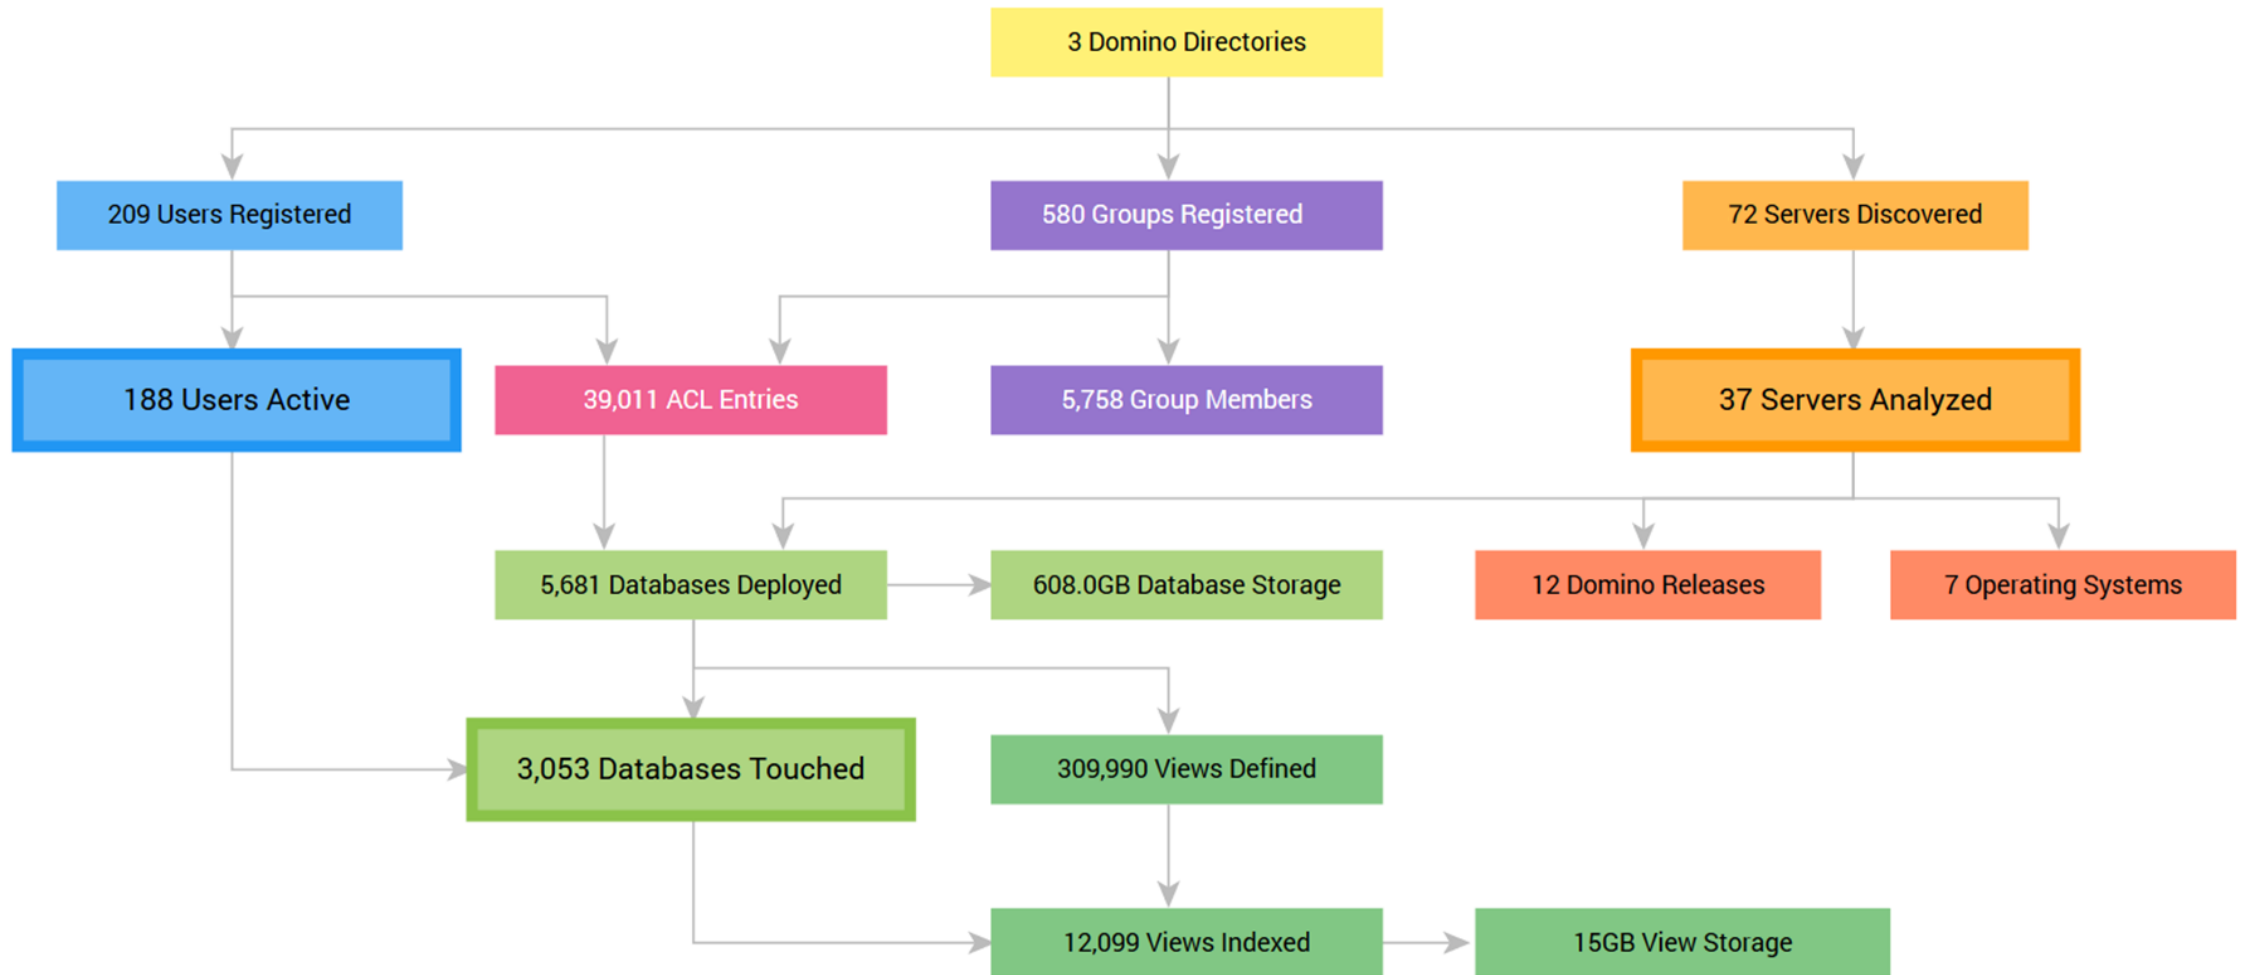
3 Domino Directories

209 Users Registered

580 Groups Registered

72 Servers Discovered

188 Users Active

39,011 ACL Entries

5,758 Group Members

37 Servers Analyzed

5,681 Databases Deployed

608.0GB Database Storage

12 Domino Releases

7 Operating Systems

3,053 Databases Touched

309,990 Views Defined

12,099 Views Indexed

15GB View Storage